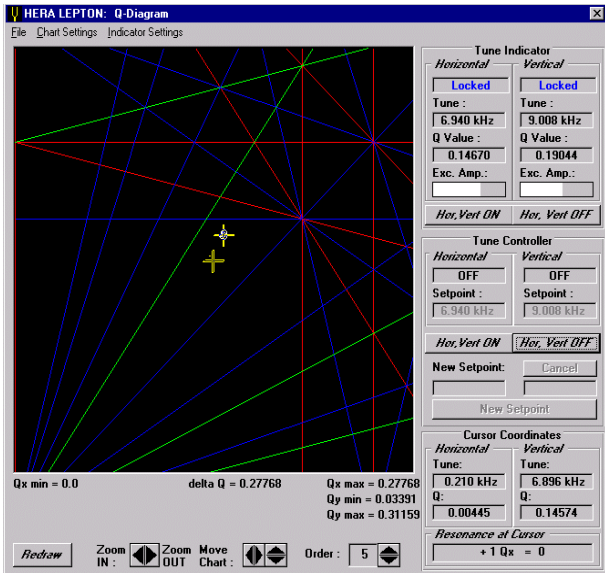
HERA LEPTON: Q-Diagram

File Chart Settings Indicator Settings

Tune Indicator

Horizontal Vertical
Locked Locked
Tune : Tune :
6.940 kHz 9.008 kHz
Q Value : Q Value :
0.14670 0.19044
Exc. Amp.: Exc. Amp.:

Hor, Vert ON Hor, Vert OFF

Tune Controller

Horizontal Vertical
OFF OFF
Setpoint : Setpoint :
6.940 kHz 9.008 kHz

Hor, Vert ON Hor, Vert OFF

New Setpoint: Cancel

New Setpoint

Cursor Coordinates

Horizontal Vertical
Tune: Tune:
0.210 kHz 6.896 kHz
Q: Q:
0.00445 0.14574

Resonance at Cursor
+ 1 Qx = 0

Qx min = 0.0 delta Q = 0.27768 Qx max = 0.27768
Qy min = 0.03391
Qy max = 0.31159

Redraw Zoom IN : Zoom OUT Move Chart : Order : 5